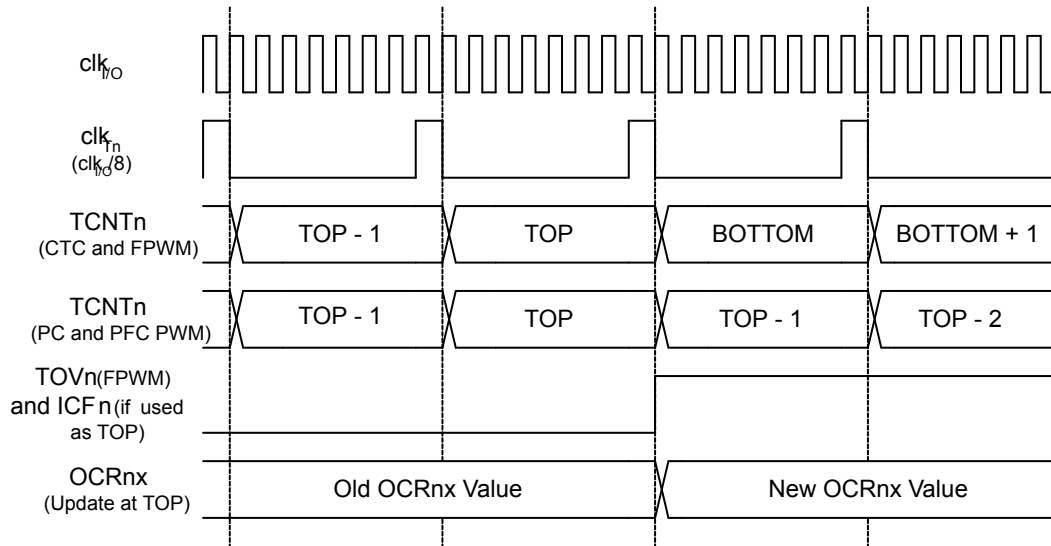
$clk_{I/O}$

$clk_{Tn}$
($clk_{I/O}/8$)

TCNTn
(CTC and FPWM)

TOP - 1

TOP

BOTTOM

BOTTOM + 1

TCNTn
(PC and PFC PWM)

TOP - 1

TOP

TOP - 1

TOP - 2

TOVn(FPWM) and ICFn (if used as TOP)

OCRnx
(Update at TOP)

Old OCRnx Value

New OCRnx Value